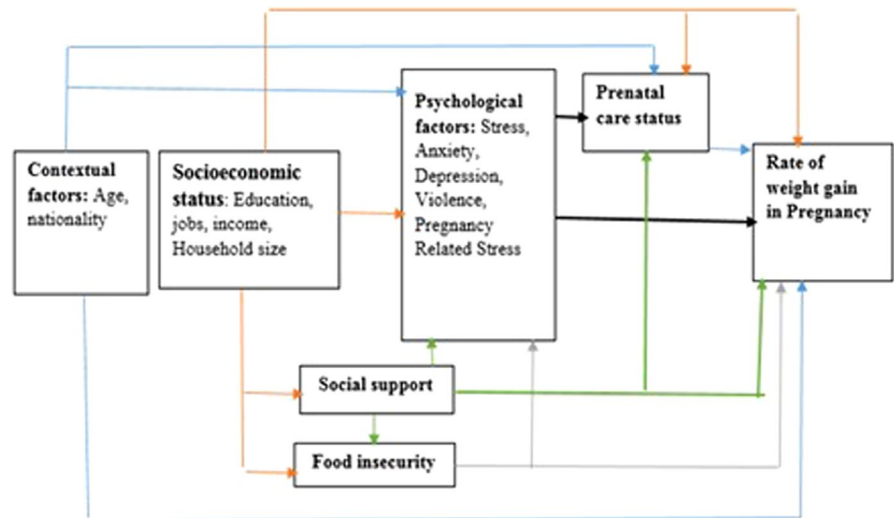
Contextual factors: Age, nationality

Socioeconomic status: Education, jobs, income, Household size

Psychological factors: Stress, Anxiety, Depression, Violence, Pregnancy Related Stress

Prenatal care status

Rate of weight gain in Pregnancy

Social support

Food insecurity